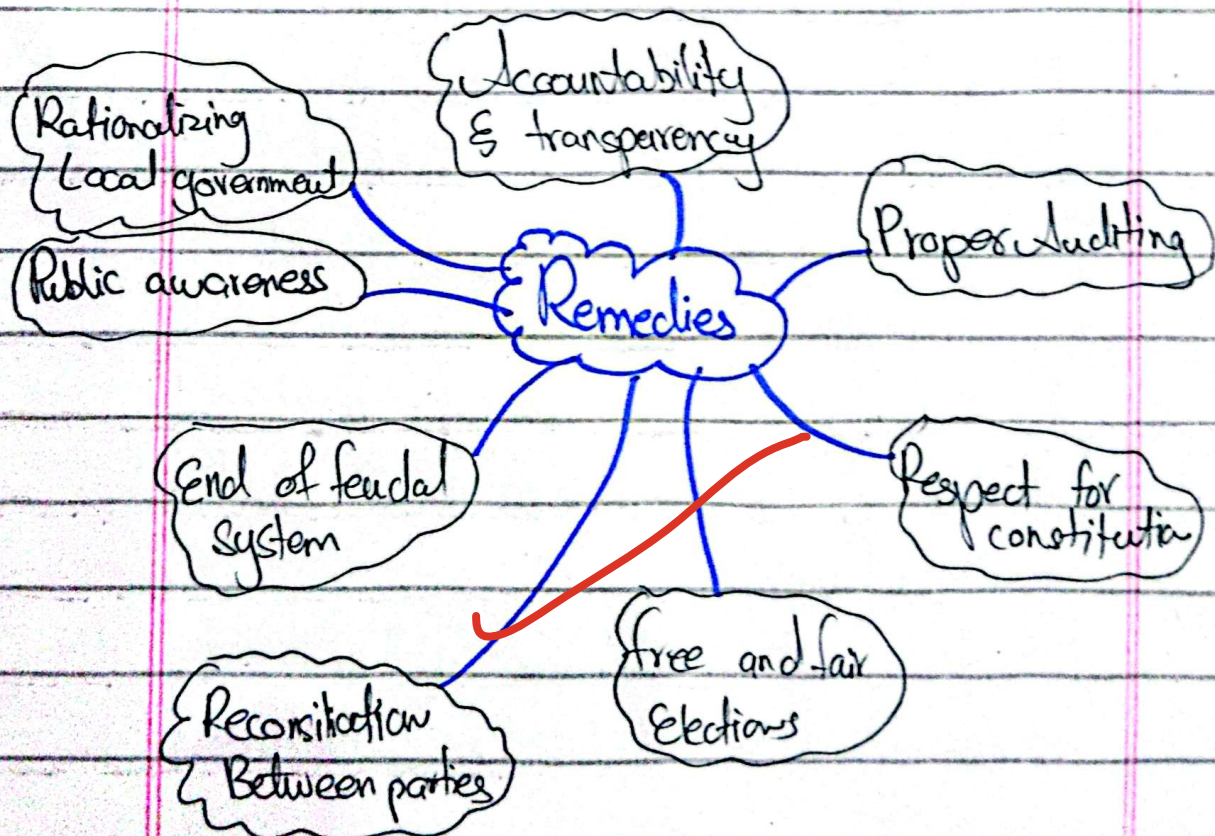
Remedies

Accountability & transperency

Rationalizing Local government

Proper Auditing

Public awareness

End of feudal system

Respect for constitutia

Reconsiliation Between parties

free and fair Elections